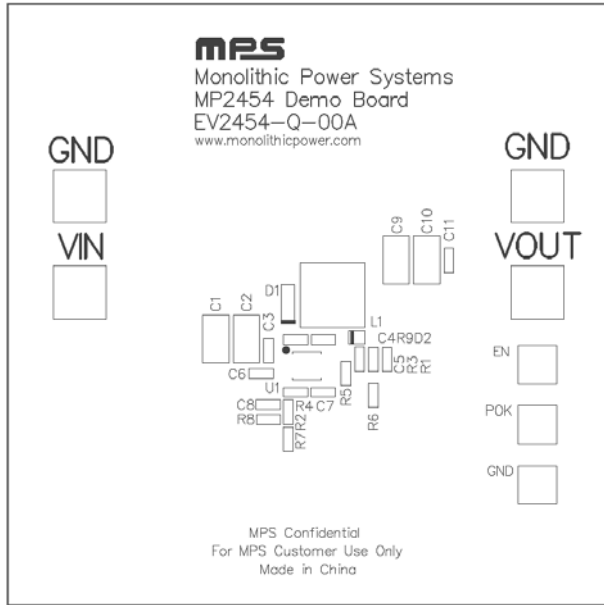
MPS
Monolithic Power Systems
MP2454 Demo Board
EV2454-Q-00A
www.monolithicpower.com

GND
VIN

GND
VOUT

C9 C10 C11
D1
L1
C1 C2 C3
C4 R9 D2
C5 R3 R1
C6
U1
R5
C8 R4 C7
R8
R7 R2
R6

EN
POK
GND

MPS Confidential
For MPS Customer Use Only
Made in China